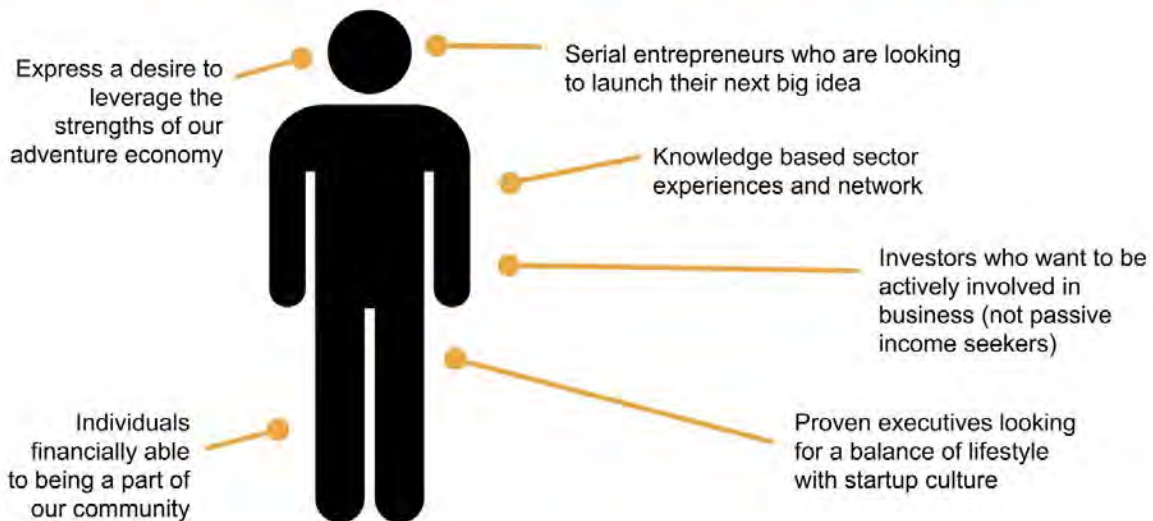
Express a desire to leverage the strengths of our adventure economy

Serial entrepreneurs who are looking to launch their next big idea

Knowledge based sector experiences and network

Investors who want to be actively involved in business (not passive income seekers)

Individuals financially able to being a part of our community

Proven executives looking for a balance of lifestyle with startup culture